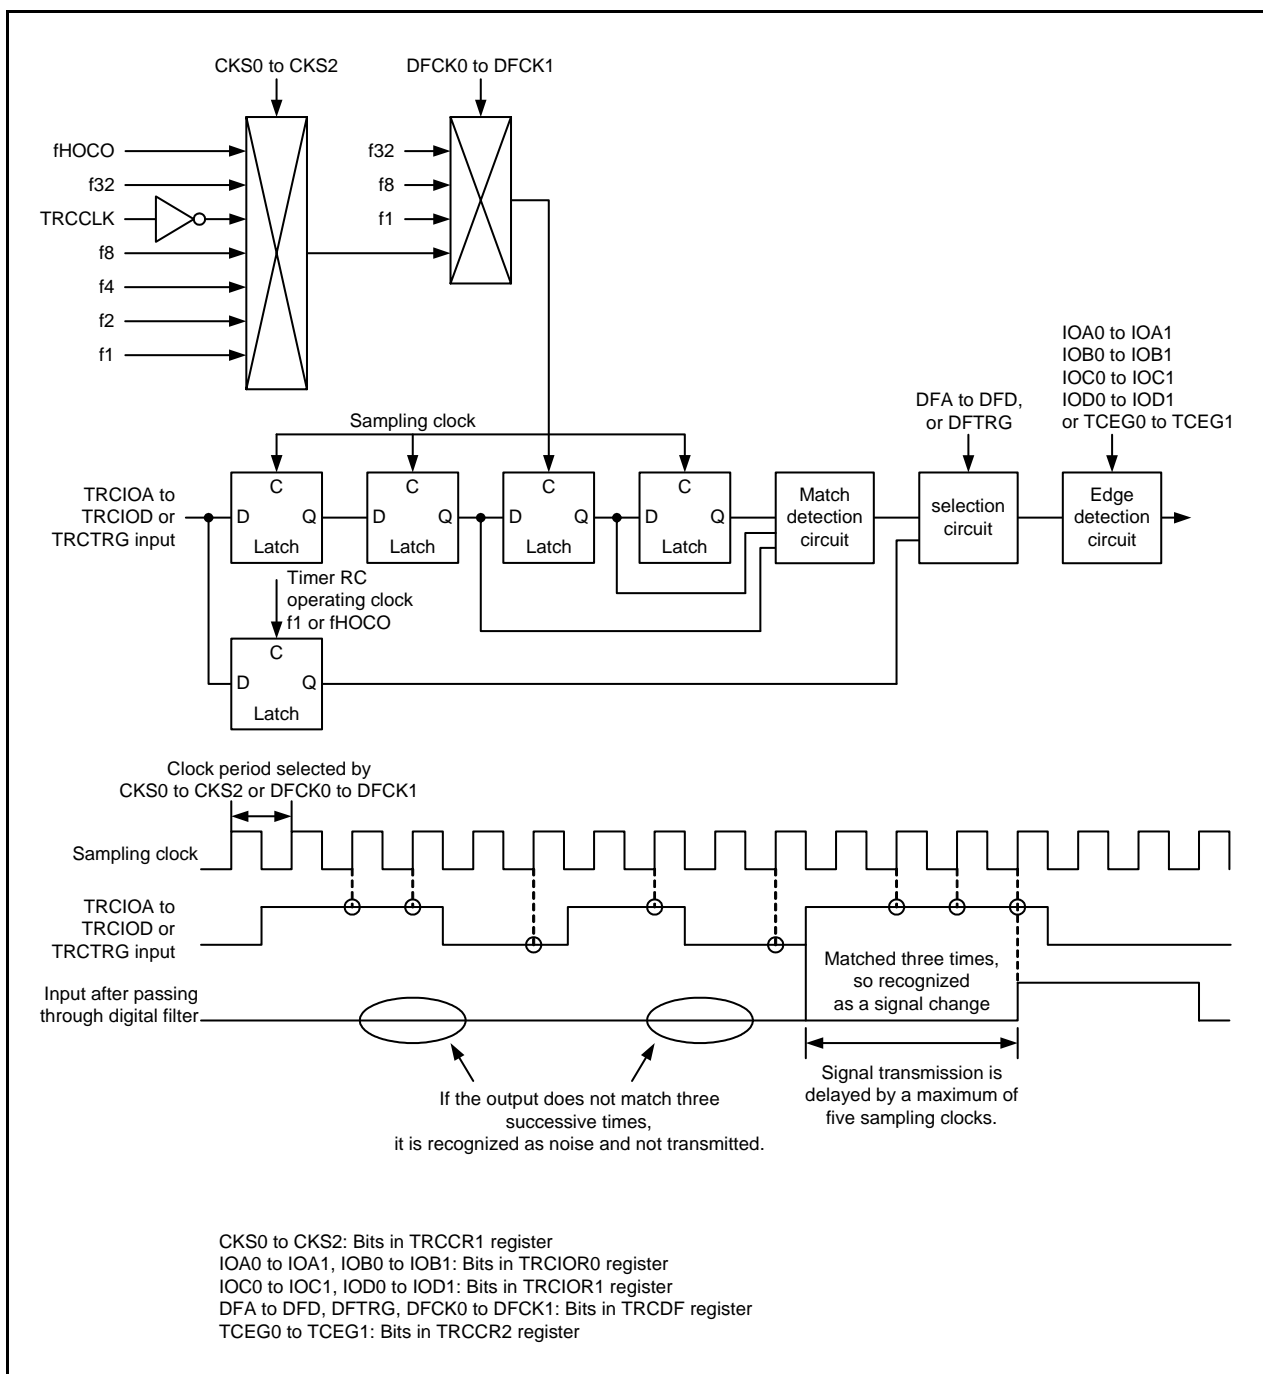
CKS0 to CKS2

DFCK0 to DFCK1

fHOCO
f32
TRCCLK
f8
f4
f2
f1

f32
f8
f1

IOA0 to IOA1
IOB0 to IOB1
IOC0 to IOC1
IOD0 to IOD1
or TCEG0 to TCEG1

DFA to DFD, or DFTRG

Sampling clock

TRCIOA to TRCIOD or TRCTRG input

C
D Q
Latch

C
D Q
Latch

C
D Q
Latch

C
D Q
Latch

Match detection circuit

selection circuit

Edge detection circuit

Timer RC operating clock f1 or fHOCO

C
D Q
Latch

Clock period selected by CKS0 to CKS2 or DFCK0 to DFCK1

Sampling clock

TRCIOA to TRCIOD or TRCTRG input

Input after passing through digital filter

Matched three times, so recognized as a signal change

Signal transmission is delayed by a maximum of five sampling clocks.

If the output does not match three successive times, it is recognized as noise and not transmitted.

CKS0 to CKS2: Bits in TRCCR1 register
IOA0 to IOA1, IOB0 to IOB1: Bits in TRCIOR0 register
IOC0 to IOC1, IOD0 to IOD1: Bits in TRCIOR1 register
DFA to DFD, DFTRG, DFCK0 to DFCK1: Bits in TRCDF register
TCEG0 to TCEG1: Bits in TRCCR2 register